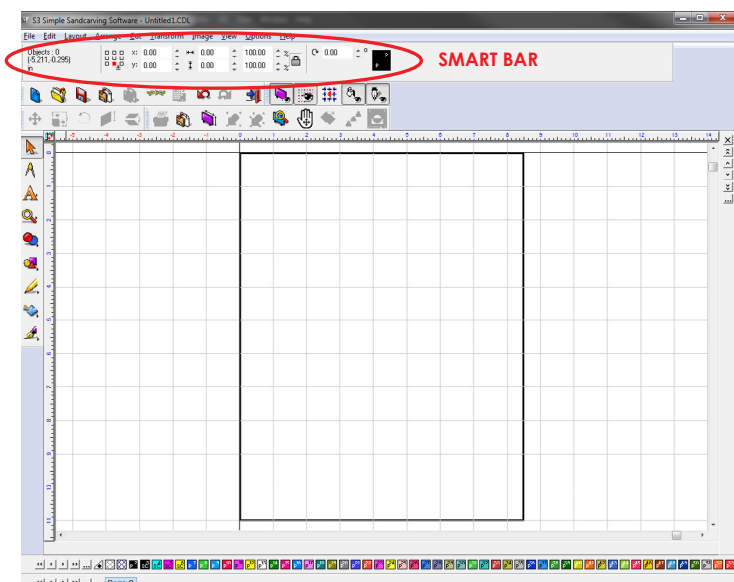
S3 Simple Sandcarving Software - Untitled1.CDL

File Edit Layout Arrange Color Transform Image View Window Options Help

Objects : 0
(-5.211,-0.295)
in

x: 0.00
y: 0.00
0.00
0.00
100.00
100.00
%
%
0.00
°

SMART BAR

-5 -4 -3 -2 -1 0 1 2 3 4 5 6 7 8 9 10 11 12 13 14

Page 0